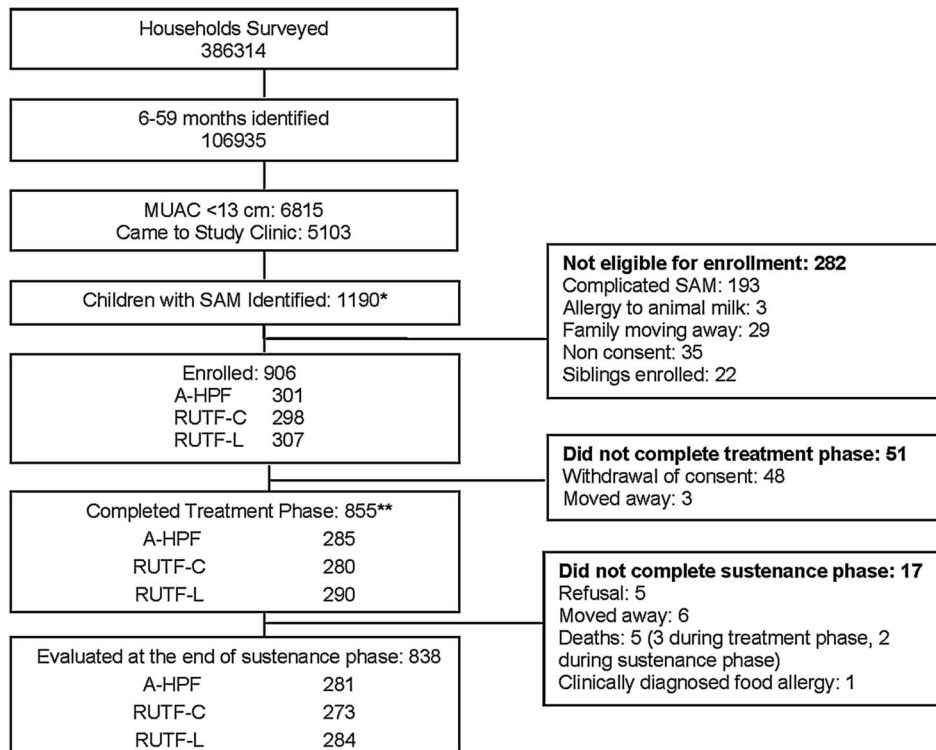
Households Surveyed
386314

6-59 months identified
106935

MUAC <13 cm: 6815
Came to Study Clinic: 5103

Children with SAM Identified: 1190*

**Not eligible for enrollment: 282**
Complicated SAM: 193
Allergy to animal milk: 3
Family moving away: 29
Non consent: 35
Siblings enrolled: 22

Enrolled: 906
A-HPF 301
RUTF-C 298
RUTF-L 307

**Did not complete treatment phase: 51**
Withdrawal of consent: 48
Moved away: 3

Completed Treatment Phase: 855**
A-HPF 285
RUTF-C 280
RUTF-L 290

**Did not complete sustenance phase: 17**
Refusal: 5
Moved away: 6
Deaths: 5 (3 during treatment phase, 2 during sustenance phase)
Clinically diagnosed food allergy: 1

Evaluated at the end of sustenance phase: 838
A-HPF 281
RUTF-C 273
RUTF-L 284